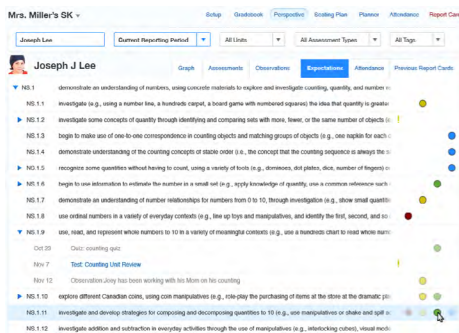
Mrs. Miller's SK

Setup | Gradebook | Perspective | Scaling Plan | Planner | Attendance | Report Card

Joseph Lee | Current Reporting Period | All Units | All Assessment Types | All Tags

Joseph J Lee

Graph | Assessments | Observations | Expectations | Attendance | Previous Report Cards

NS.1 demonstrate an understanding of numbers, using concrete materials to explore and investigate counting, quantity, and number r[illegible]

NS.1.1 investigate (e.g., using a number line, a hundreds carpet, a board game with numbered squares) the idea that quantity is greate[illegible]

NS.1.2 investigate some concepts of quantity through identifying and comparing sets with more, fewer, or the same number of objects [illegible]

NS.1.3 begin to make use of one-to-one correspondence in counting objects and matching groups of objects (e.g., one napkin for each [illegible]

NS.1.4 demonstrate understanding of the counting concepts of stable order (e.g., the concept that the counting sequence is always the s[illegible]

NS.1.5 recognize some quantities without having to count, using a variety of tools (e.g., dominoes, dot plates, dice, number of fingers) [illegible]

NS.1.6 begin to use information to estimate the number in a small set (e.g., apply knowledge of quantity, use a common reference suc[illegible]

NS.1.7 demonstrate an understanding of number relationships for numbers from 0 to 10, through investigation (e.g., show small quantitie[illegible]

NS.1.8 use ordinal numbers in a variety of everyday contexts (e.g., line up toys and manipulatives, and identify the first, second, and so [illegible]

NS.1.9 use, read, and represent whole numbers to 10 in a variety of meaningful contexts (e.g., use a hundreds chart to read whole num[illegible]

Oct 20 Quiz: counting quiz

Nov 7 Test: Counting Unit Review

Nov 12 Observation:Joey has been working with his Mom on No counting

NS.1.10 explore different Canadian coins, using coin manipulatives (e.g., role-play the purchasing of items at the store at the dramatic pl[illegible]

NS.1.11 investigate and develop strategies for composing and decomposing quantities to 10 (e.g., use manipulatives or shake and spill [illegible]

NS.1.12 investigate addition and subtraction in everyday activities through the use of manipulatives (e.g., interlocking cubes), visual mode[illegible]